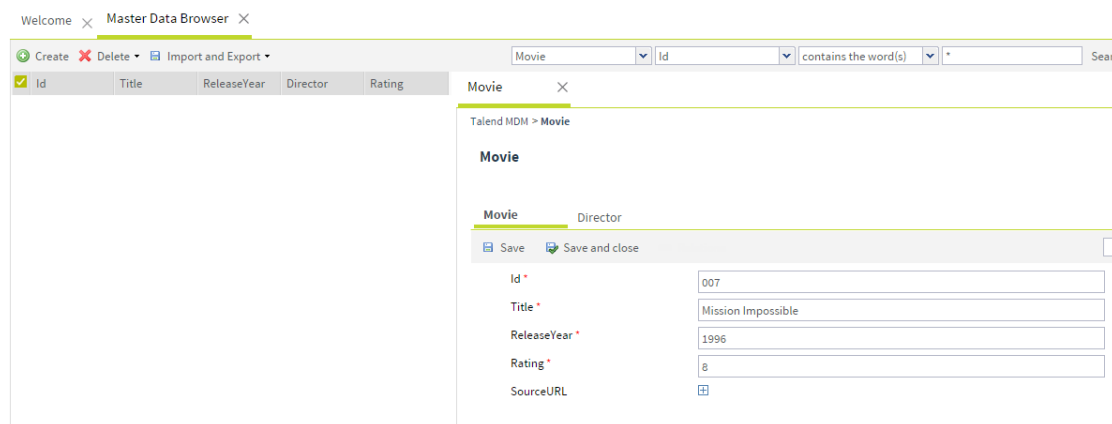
Welcome × Master Data Browser ×

Create Delete Import and Export

Movie Id contains the word(s) * Sear

| Id | Title | ReleaseYear | Director | Rating |
|---|---|---|---|---|

Movie ×

Talend MDM > Movie

Movie

Movie Director

Save Save and close

Id * 007

Title * Mission Impossible

ReleaseYear * 1996

Rating * 8

SourceURL